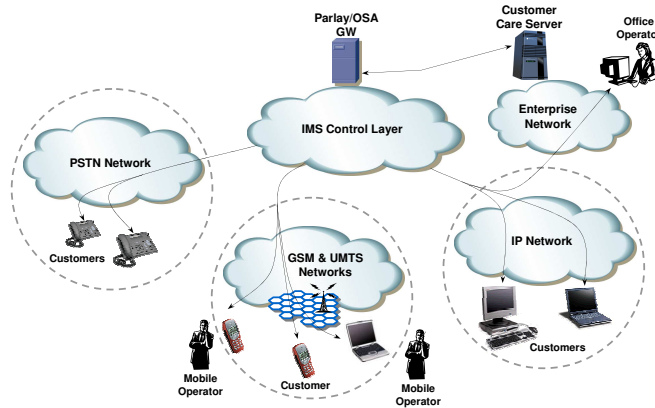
Parlay/OSA GW

Customer Care Server

Office Operator

Enterprise Network

IMS Control Layer

PSTN Network

Customers

GSM & UMTS Networks

IP Network

Customers

Mobile Operator

Customer

Mobile Operator